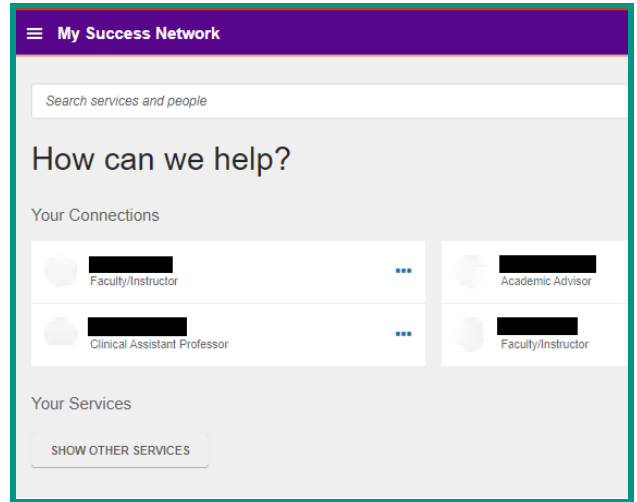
My Success Network

Search services and people

How can we help?

Your Connections

Faculty/Instructor

Academic Advisor

Clinical Assistant Professor

Faculty/Instructor

Your Services

SHOW OTHER SERVICES